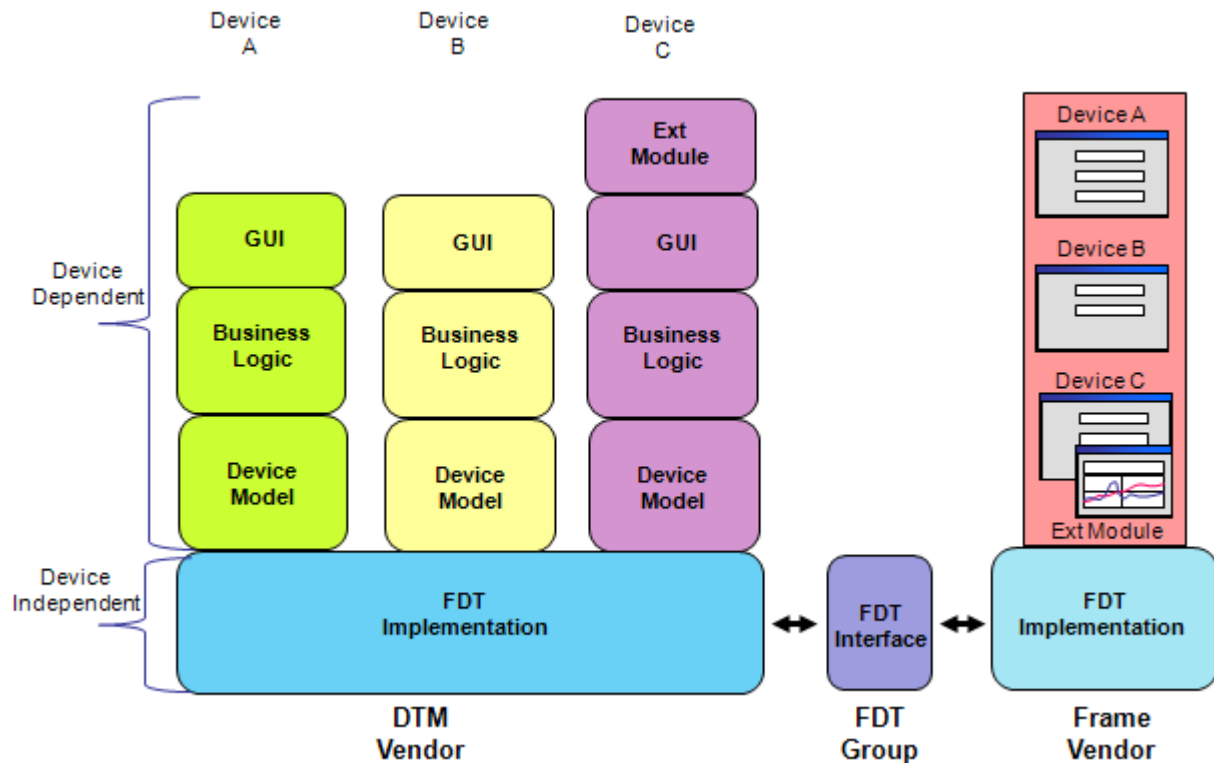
Device A

Device B

Device C

Device Dependent

Device Independent

GUI

Business Logic

Device Model

GUI

Business Logic

Device Model

Ext Module

GUI

Business Logic

Device Model

FDT Implementation

FDT Interface

Device A

Device B

Device C

Ext Module

FDT Implementation

DTM Vendor

FDT Group

Frame Vendor